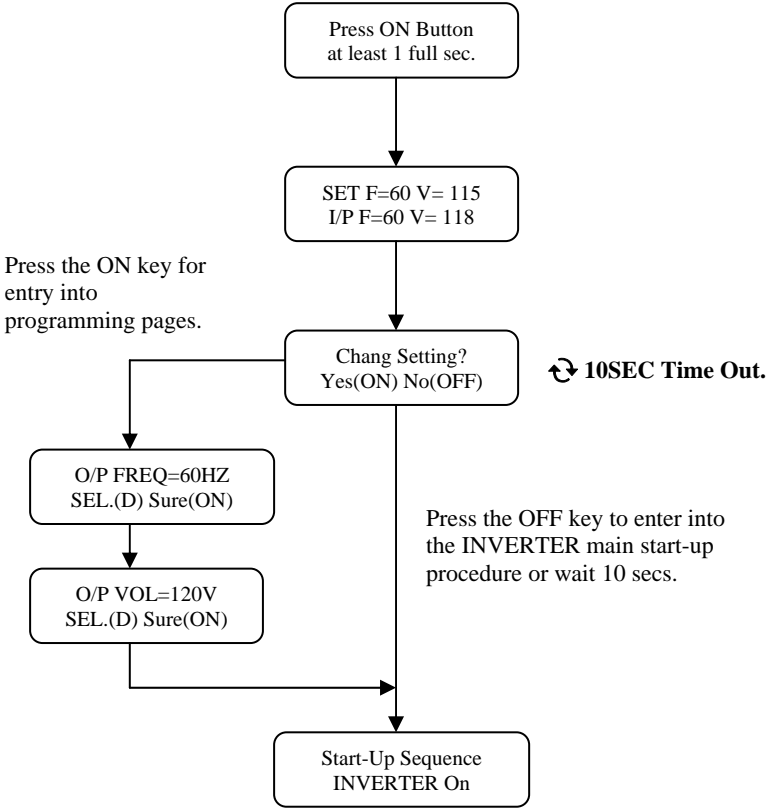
Press ON Button
at least 1 full sec.

SET F=60 V= 115
I/P F=60 V= 118

Press the ON key for entry into programming pages.

Chang Setting?
Yes(ON) No(OFF)

10SEC Time Out.

O/P FREQ=60HZ
SEL.(D) Sure(ON)

O/P VOL=120V
SEL.(D) Sure(ON)

Press the OFF key to enter into the INVERTER main start-up procedure or wait 10 secs.

Start-Up Sequence
INVERTER On